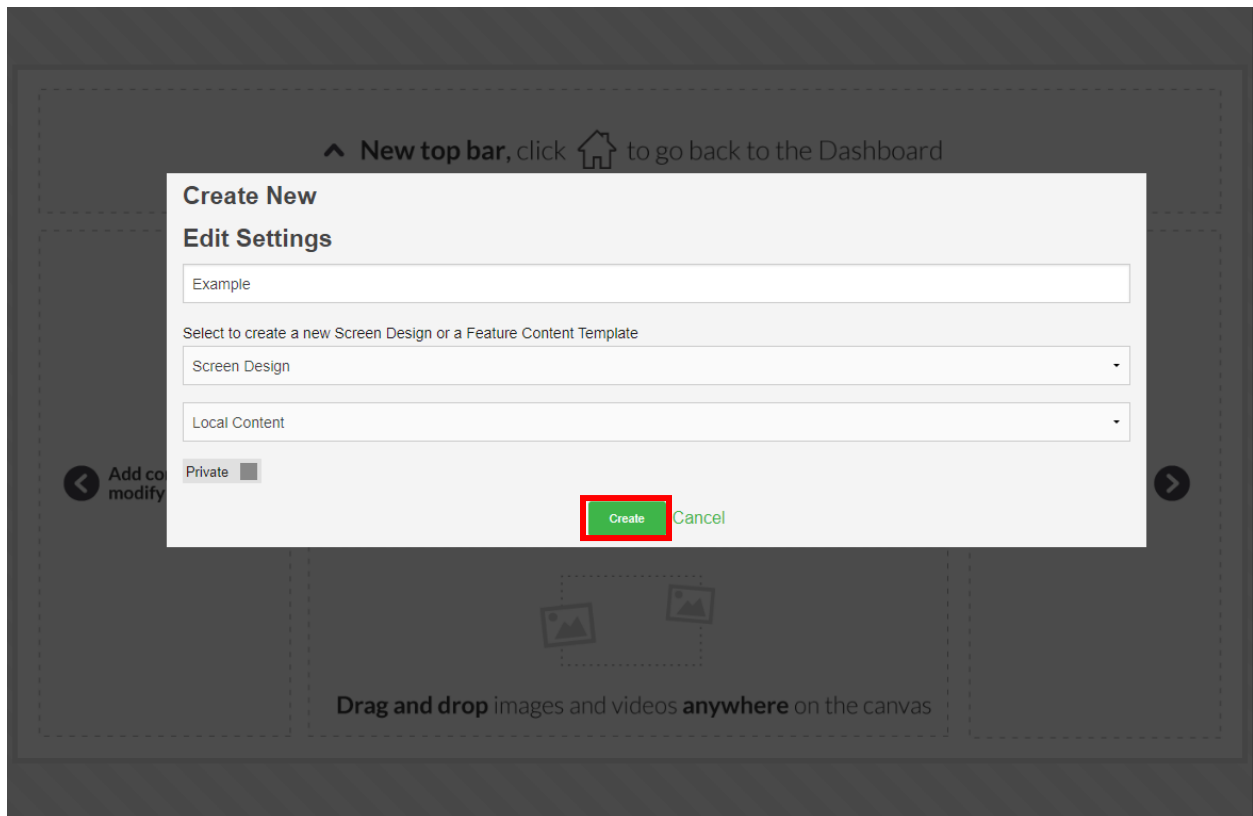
New top bar, click to go back to the Dashboard

Create New

Edit Settings

Example

Select to create a new Screen Design or a Feature Content Template

Screen Design

Local Content

Private

Create Cancel

Add co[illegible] modify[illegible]

Drag and drop images and videos anywhere on the canvas